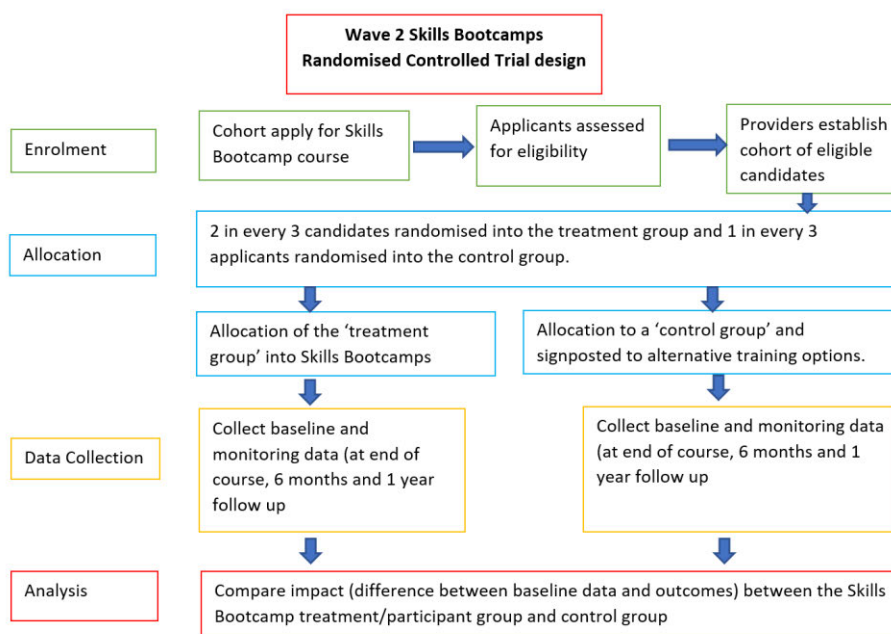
Wave 2 Skills Bootcamps
Randomised Controlled Trial design

Enrolment

Cohort apply for Skills Bootcamp course

Applicants assessed for eligibility

Providers establish cohort of eligible candidates

Allocation

2 in every 3 candidates randomised into the treatment group and 1 in every 3 applicants randomised into the control group.

Allocation of the 'treatment group' into Skills Bootcamps

Allocation to a 'control group' and signposted to alternative training options.

Data Collection

Collect baseline and monitoring data (at end of course, 6 months and 1 year follow up

Collect baseline and monitoring data (at end of course, 6 months and 1 year follow up

Analysis

Compare impact (difference between baseline data and outcomes) between the Skills Bootcamp treatment/participant group and control group